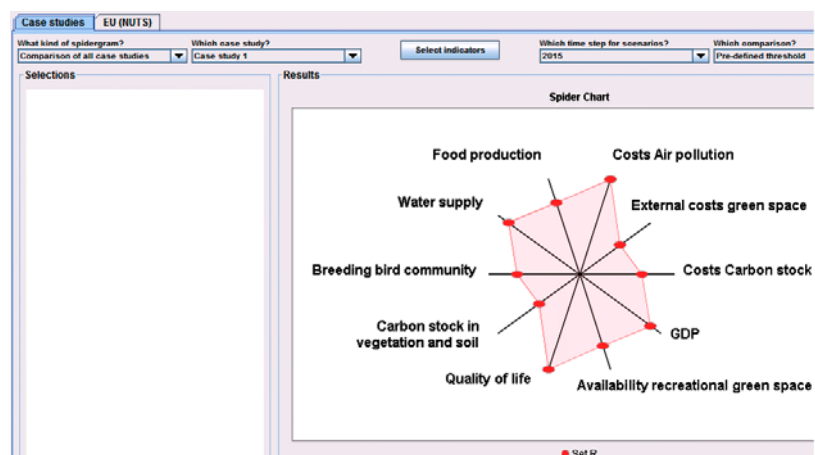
Case studies | EU (NUTS)

What kind of spidergram?
Comparison of all case studies

Which case study?
Case study 1

Select indicators

Which time step for scenarios?
2015

Which comparison?
Pre-defined threshold

Selections

Results

Spider Chart

Food production

Costs Air pollution

Water supply

External costs green space

Breeding bird community

Costs Carbon stock

Carbon stock in vegetation and soil

GDP

Quality of life

Availability recreational green space

Set R